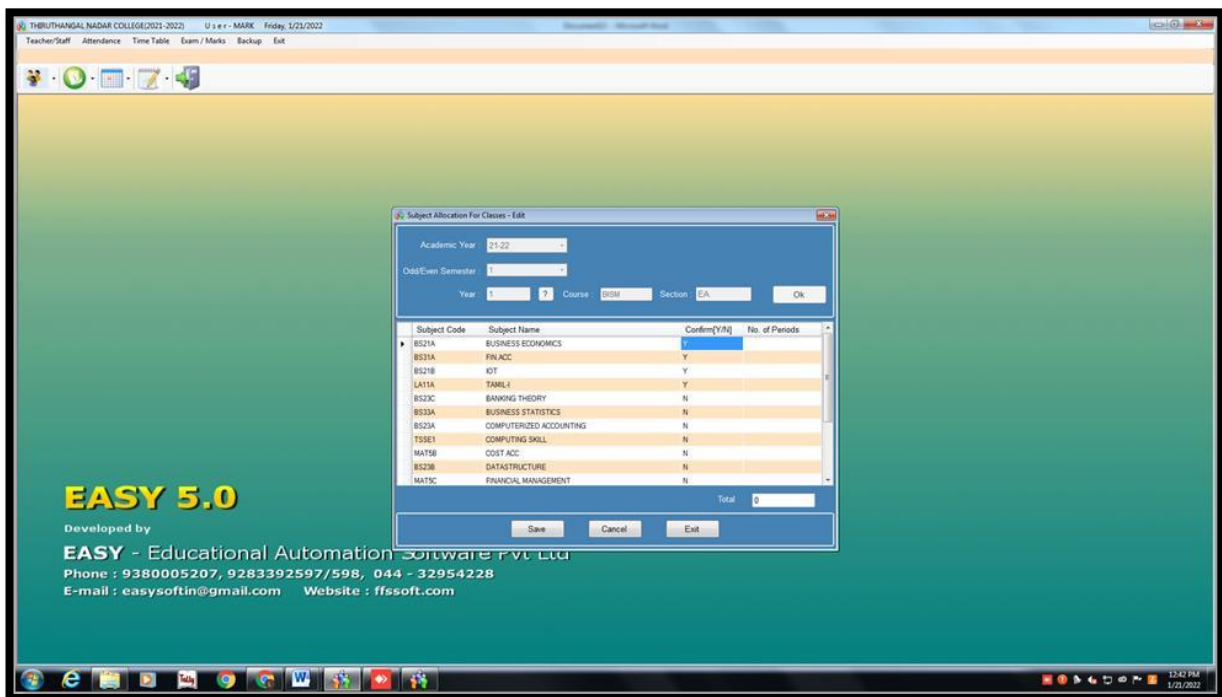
THIRUTHANGAL NADAR COLLEGE(2021-2022) User - MARK Friday, 1/21/2022

Teacher/Staff Attendance Time Table Exam / Marks Backup Exit

Subject Allocation For Classes - Edit

Academic Year 21-22

Odd/Even Semester 1

Year 1 ? Course BISM Section EA Ok

| Subject Code | Subject Name | Confirm[Y/N] | No. of Periods |
|---|---|---|---|
| BS21A | BUSINESS ECONOMICS | Y | |
| BS31A | FIN.ACC | Y | |
| BS21B | IOT | Y | |
| LA11A | TAMIL-I | Y | |
| BS23C | BANKING THEORY | N | |
| BS33A | BUSINESS STATISTICS | N | |
| BS23A | COMPUTERIZED ACCOUNTING | N | |
| TSSE1 | COMPUTING SKILL | N | |
| MAT5B | COST ACC | N | |
| BS23B | DATASTRUCTURE | N | |
| MAT5C | FINANCIAL MANAGEMENT | N | |

Total 0

Save Cancel Exit

EASY 5.0

Developed by

EASY - Educational Automation Software Pvt Ltd

Phone : 9380005207, 9283392597/598, 044 - 32954228

E-mail : easysoftin@gmail.com Website : ffssoft.com

12:42 PM
1/21/2022